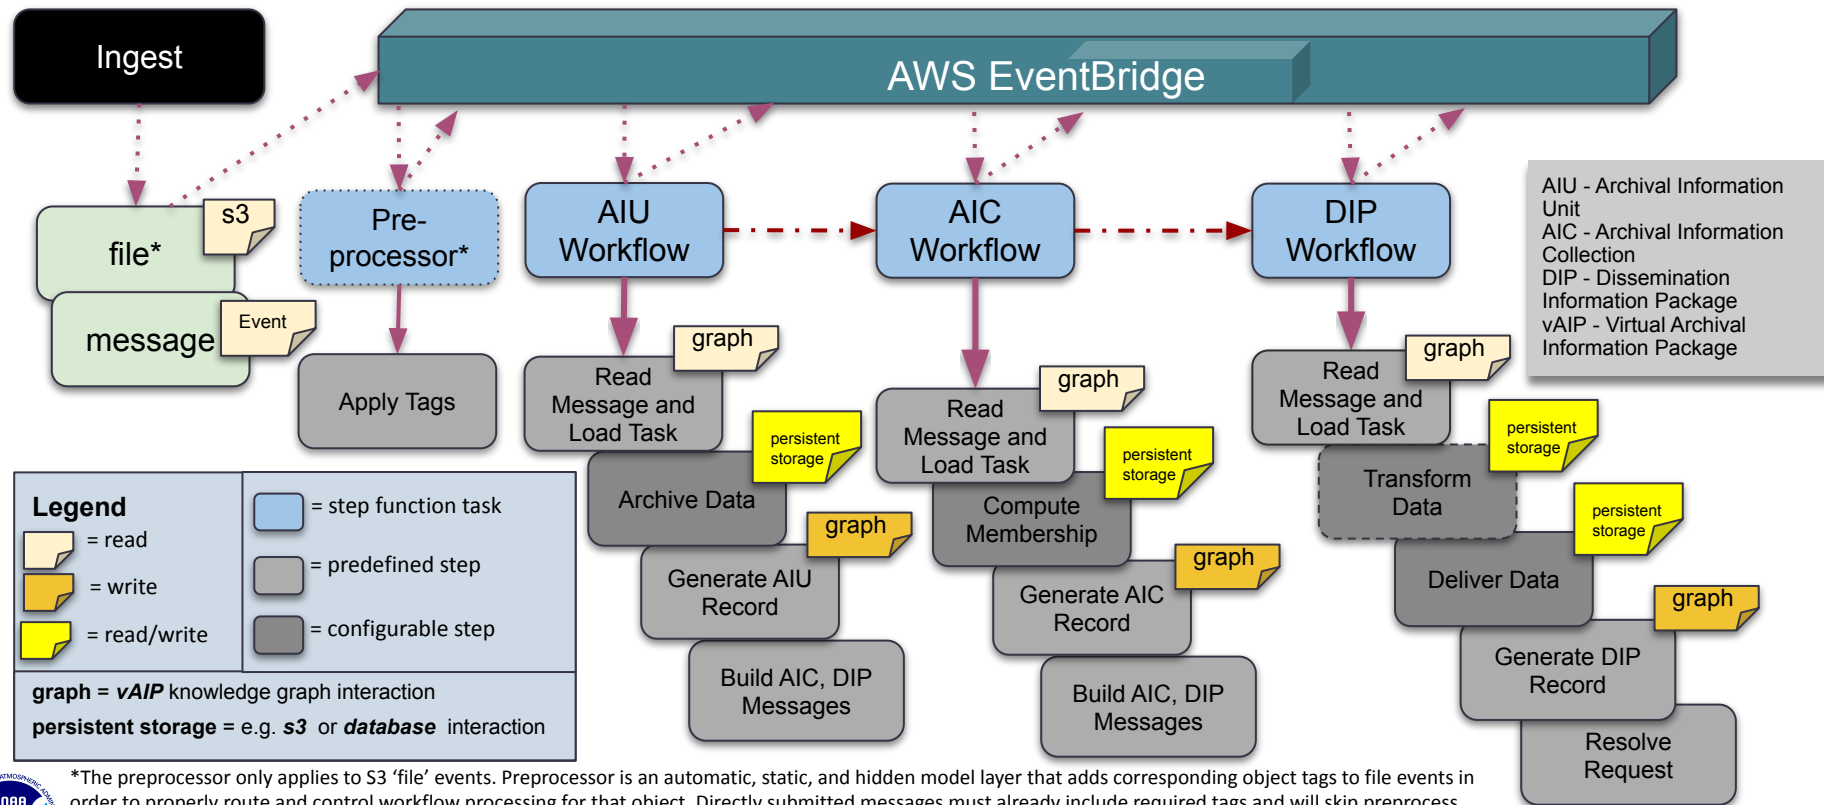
Ingest

AWS EventBridge

file*

s3

message

Event

Pre-processor*

Apply Tags

AIU Workflow

graph

Read Message and Load Task

persistent storage

Archive Data

graph

Generate AIU Record

Build AIC, DIP Messages

AIC Workflow

graph

Read Message and Load Task

persistent storage

Compute Membership

graph

Generate AIC Record

Build AIC, DIP Messages

DIP Workflow

graph

Read Message and Load Task

persistent storage

Transform Data

persistent storage

Deliver Data

graph

Generate DIP Record

Resolve Request

AIU - Archival Information Unit
AIC - Archival Information Collection
DIP - Dissemination Information Package
vAIP - Virtual Archival Information Package

Legend
= read
= write
= read/write
= step function task
= predefined step
= configurable step
**graph** = ***vAIP*** knowledge graph interaction
**persistent storage** = e.g. ***s3*** or ***database*** interaction

*The preprocessor only applies to S3 ‘file’ events. Preprocessor is an automatic, static, and hidden model layer that adds corresponding object tags to file events in order to properly route and control workflow processing for that object. Directly submitted messages must already include required tags and will skip preprocess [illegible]

ATMOSPHERIC ADMI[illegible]
NOAA